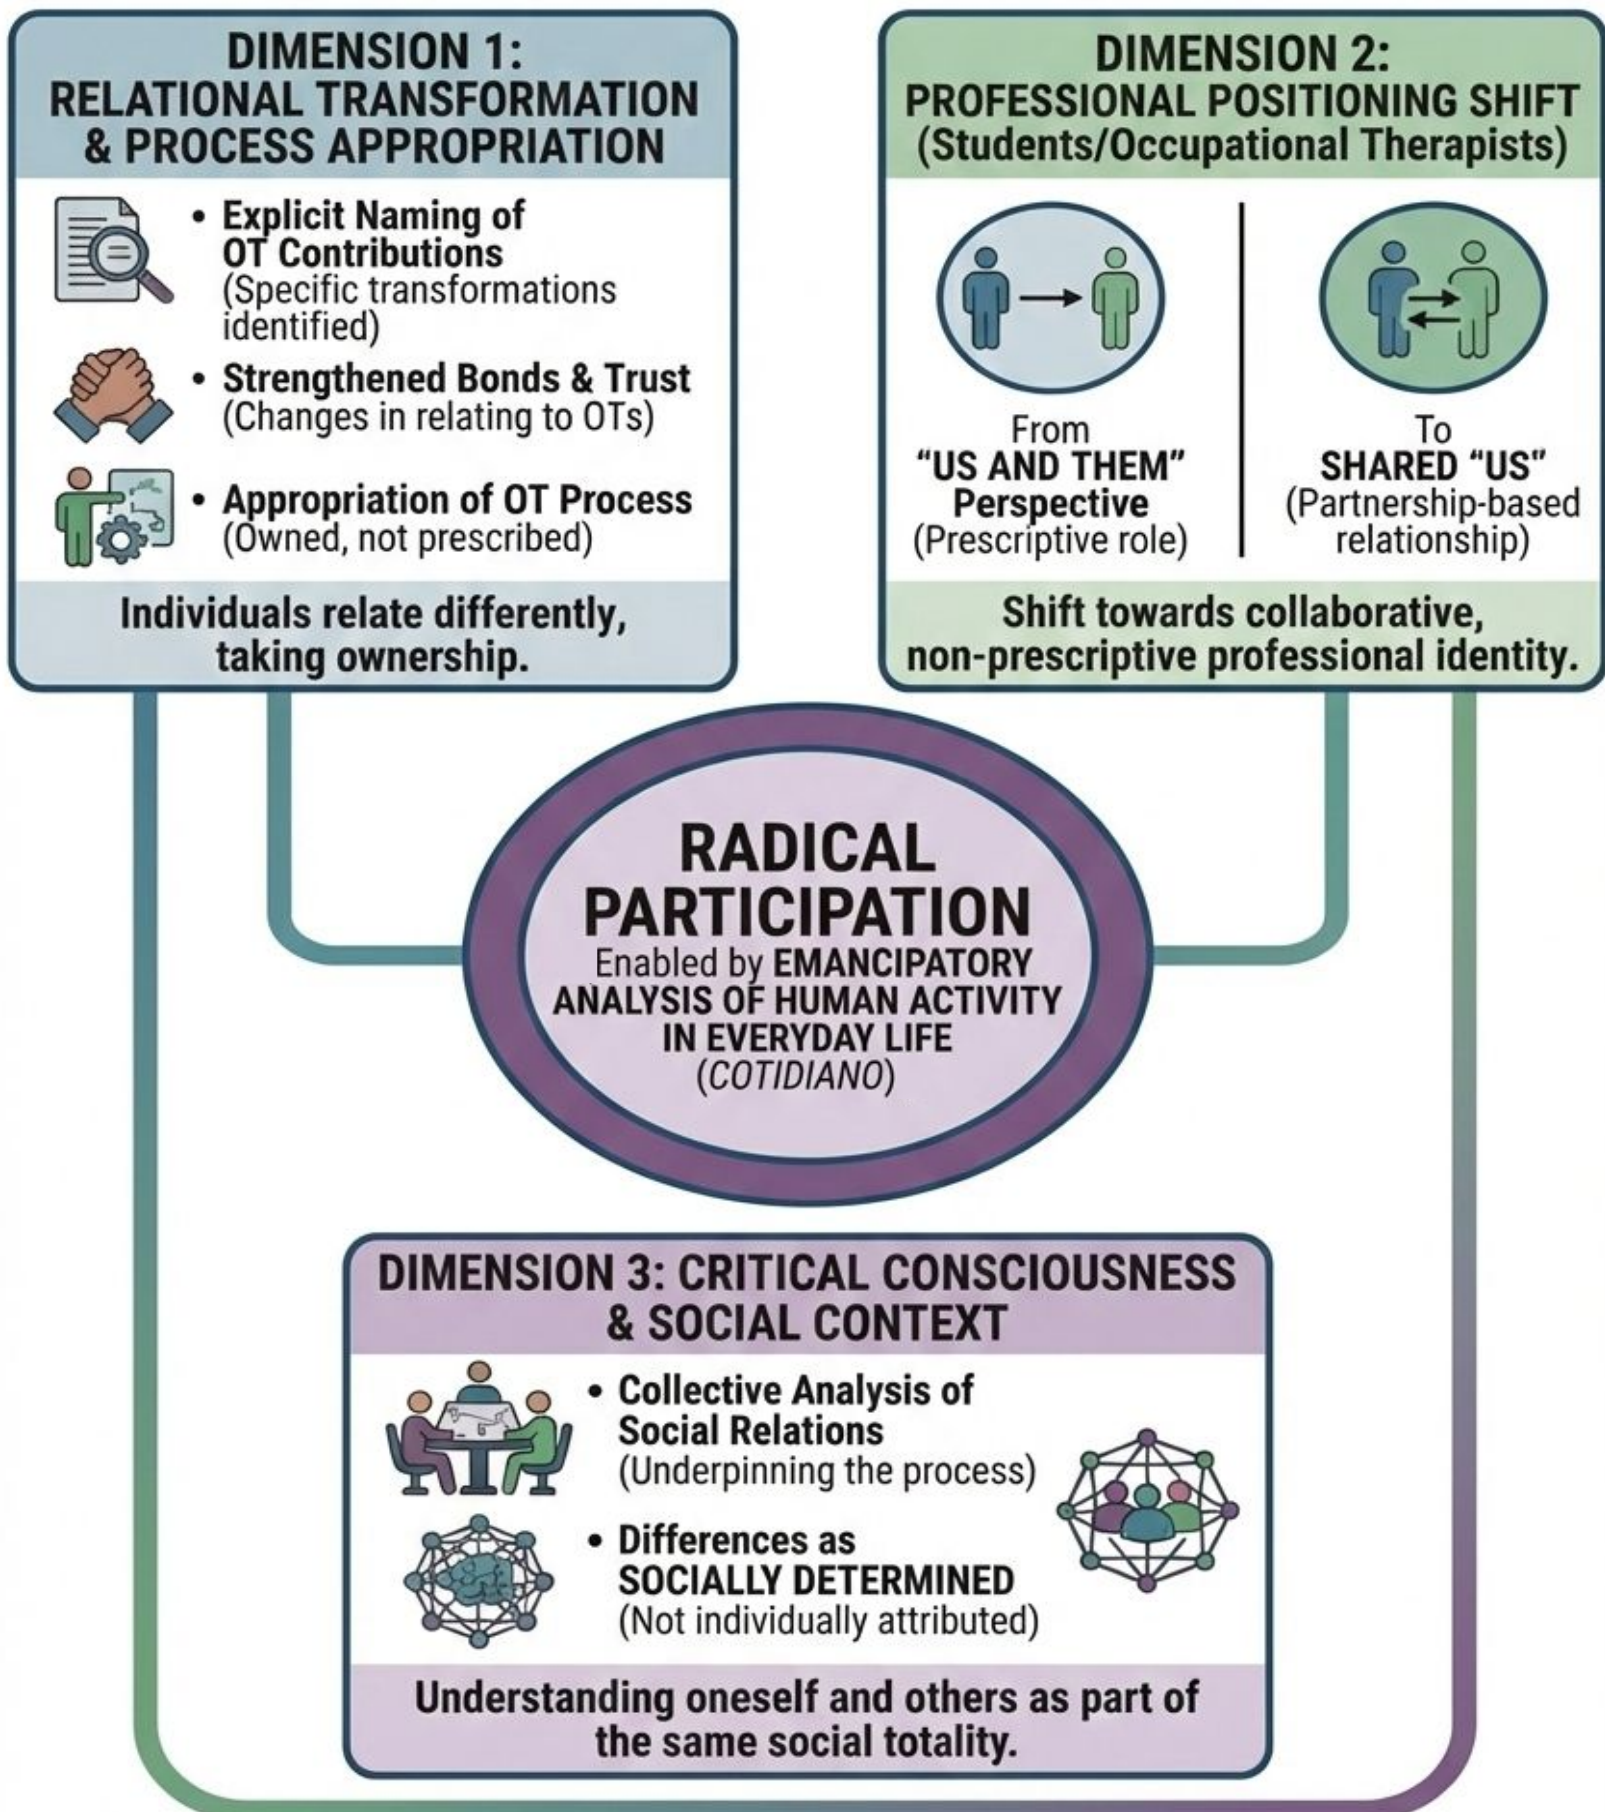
DIMENSION 1:
RELATIONAL TRANSFORMATION & PROCESS APPROPRIATION

• Explicit Naming of OT Contributions (Specific transformations identified)

• Strengthened Bonds & Trust (Changes in relating to OTs)

• Appropriation of OT Process (Owned, not prescribed)

Individuals relate differently, taking ownership.

DIMENSION 2:
PROFESSIONAL POSITIONING SHIFT
(Students/Occupational Therapists)

From
"US AND THEM" Perspective
(Prescriptive role)

To
SHARED "US"
(Partnership-based relationship)

Shift towards collaborative, non-prescriptive professional identity.

RADICAL PARTICIPATION
Enabled by EMANCIPATORY ANALYSIS OF HUMAN ACTIVITY IN EVERYDAY LIFE
(COTIDIANO)

DIMENSION 3: CRITICAL CONSCIOUSNESS & SOCIAL CONTEXT

• Collective Analysis of Social Relations (Underpinning the process)

• Differences as SOCIALLY DETERMINED (Not individually attributed)

Understanding oneself and others as part of the same social totality.